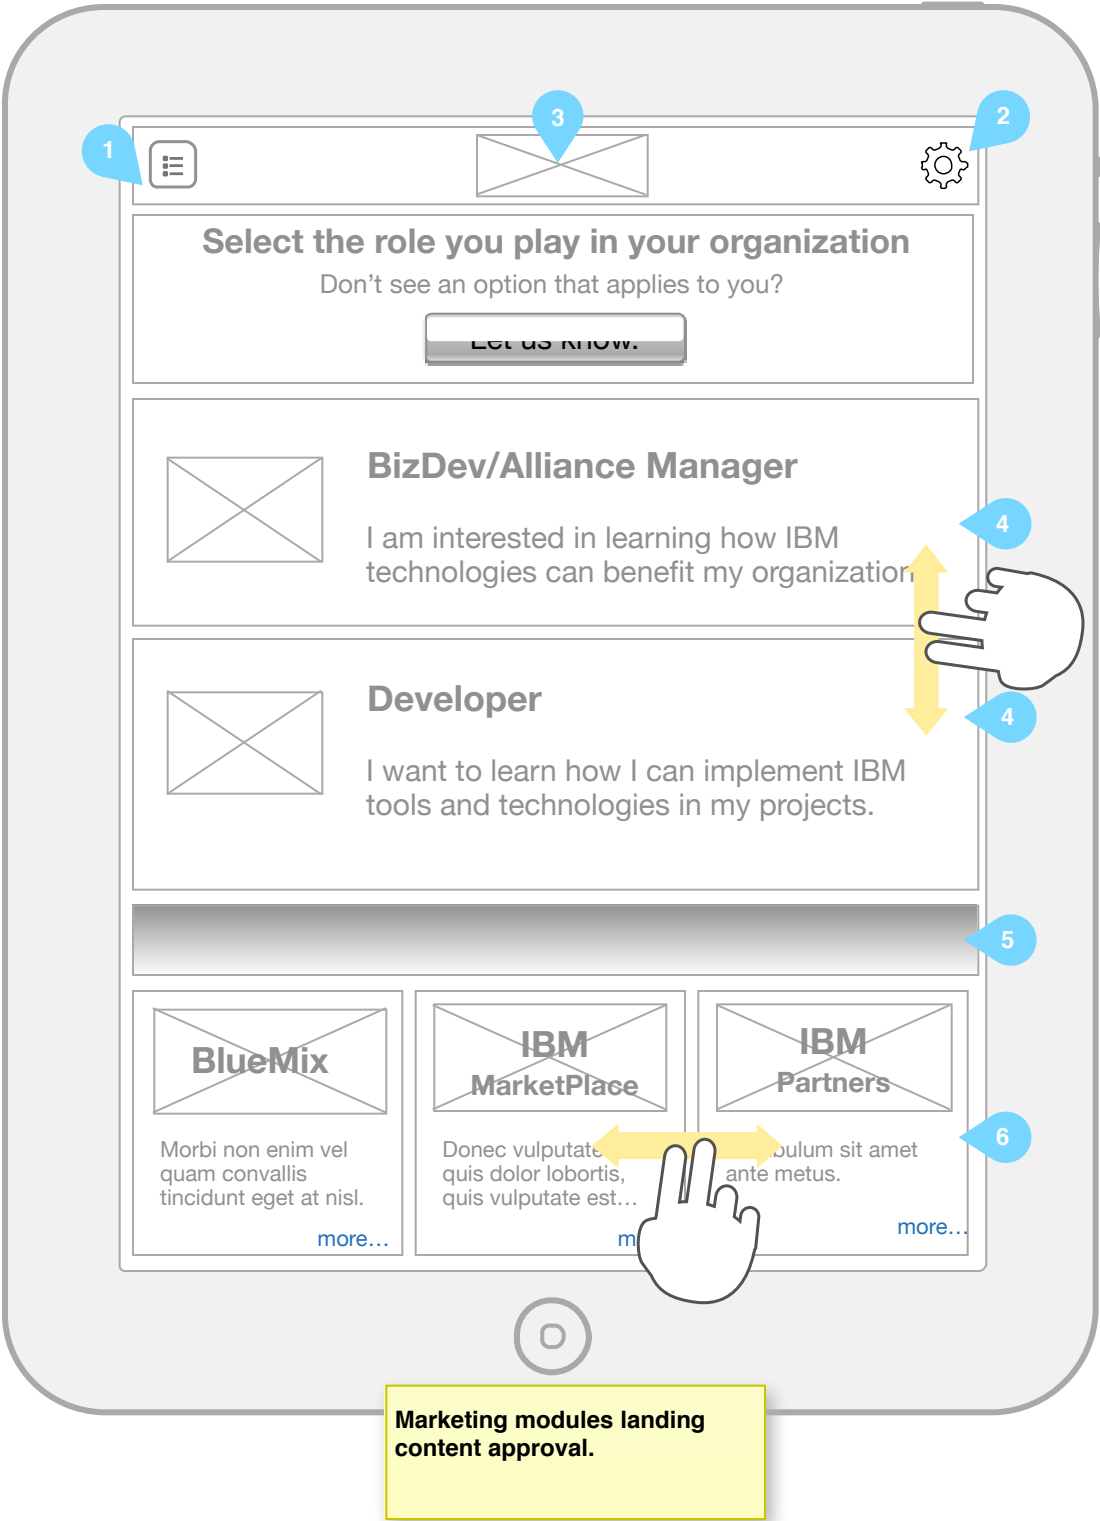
1

3

2

Select the role you play in your organization

Don’t see an option that applies to you?

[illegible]

BizDev/Alliance Manager

I am interested in learning how IBM technologies can benefit my organization

4

Developer

I want to learn how I can implement IBM tools and technologies in my projects.

4

5

BlueMix

Morbi non enim vel quam convallis tincidunt eget at nisl.

more…

IBM MarketPlace

Donec vulputate quis dolor lobortis, quis vulputate est…

m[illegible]

IBM Partners

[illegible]bulum sit amet ante metus.

more…

6

Marketing modules landing content approval.